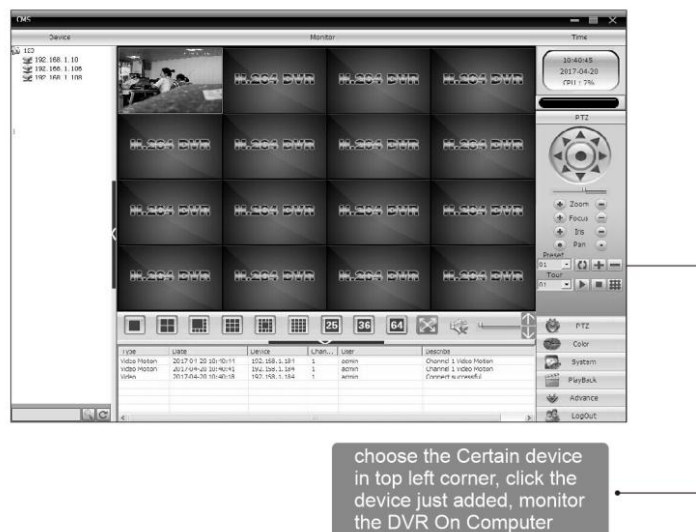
CMS

Device

Monitor

Time

123
192.168.1.10
192.168.1.106
192.168.1.108

H.264 DVR H.264 DVR H.264 DVR
H.264 DVR H.264 DVR H.264 DVR H.264 DVR
H.264 DVR H.264 DVR H.264 DVR H.264 DVR
H.264 DVR H.264 DVR H.264 DVR H.264 DVR

10:40:45
2017-04-20
CPU : 7%

PTZ

Zoom
Focus
Iris
Pan
Preset
01
Tour
01

25 36 64

PTZ
Color
System
PlayBack
Advance
LogOut

| Type | Date | Device | Chan... | User | Describe |
|---|---|---|---|---|---|
| Video Motion | 2017-04-20 10:40:41 | 192.168.1.184 | 1 | admin | Channel 1 Video Motion |
| Video Motion | 2017-04-20 10:40:41 | 192.168.1.184 | 1 | admin | Channel 1 Video Motion |
| Video | 2017-04-20 10:40:38 | 192.168.1.184 | 1 | admin | Connect successful |

choose the Certain device in top left corner, click the device just added, monitor the DVR On Computer